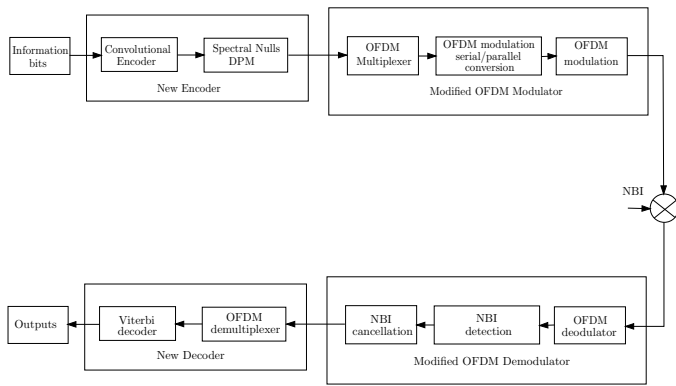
Information bits

Convolutional Encoder

Spectral Nulls DPM

New Encoder

OFDM Multiplexer

OFDM modulation serial/parallel conversion

OFDM modulation

Modified OFDM Modulator

NBI

Outputs

Viterbi decoder

OFDM demultiplexer

New Decoder

NBI cancellation

NBI detection

OFDM deodulator

Modified OFDM Demodulator